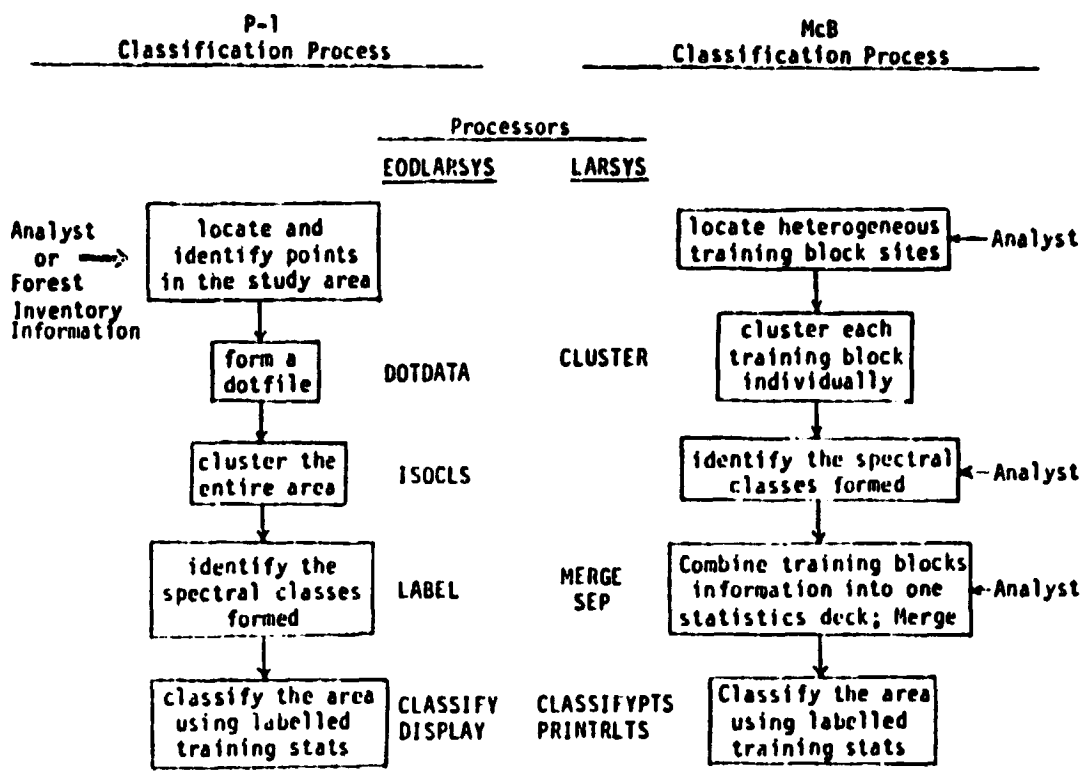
P-1
Classification Process

McB
Classification Process

Processors

EODLARSYS

LARSYS

Analyst or Forest Inventory Information

locate and identify points in the study area

locate heterogeneous training block sites

Analyst

form a dotfile

DOTDATA

CLUSTER

cluster each training block individually

cluster the entire area

ISOCLS

identify the spectral classes formed

Analyst

identify the spectral classes formed

LABEL

MERGE
SEP

Combine training blocks information into one statistics deck; Merge

Analyst

classify the area using labelled training stats

CLASSIFY
DISPLAY

CLASSIFYPTS
PRINTRLTS

Classify the area using labelled training stats